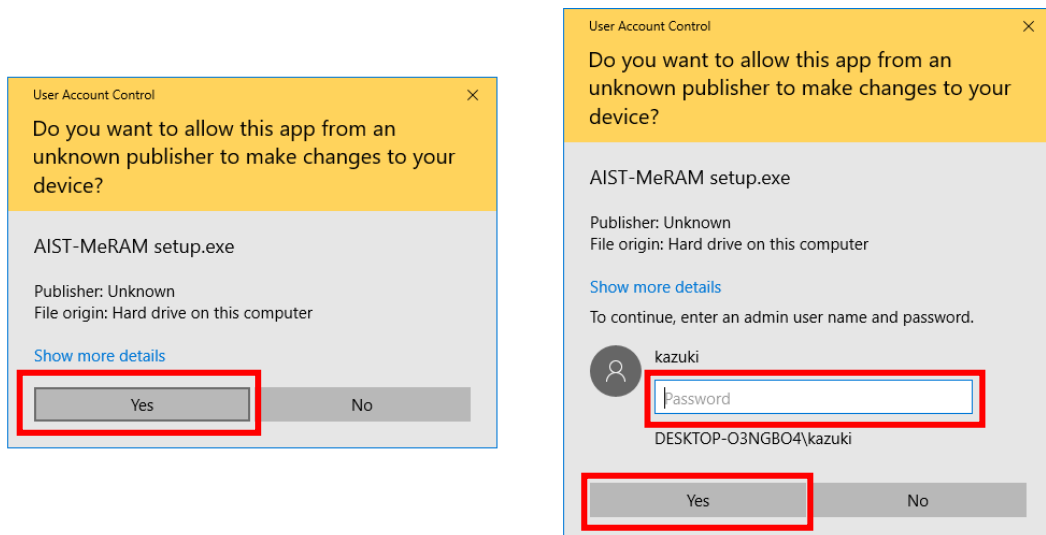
User Account Control
×

Do you want to allow this app from an unknown publisher to make changes to your device?

AIST-MeRAM setup.exe

Publisher: Unknown
File origin: Hard drive on this computer

Show more details

Yes
No

User Account Control
×

Do you want to allow this app from an unknown publisher to make changes to your device?

AIST-MeRAM setup.exe

Publisher: Unknown
File origin: Hard drive on this computer

Show more details

To continue, enter an admin user name and password.

kazuki
Password
DESKTOP-O3NGBO4\kazuki

Yes
No